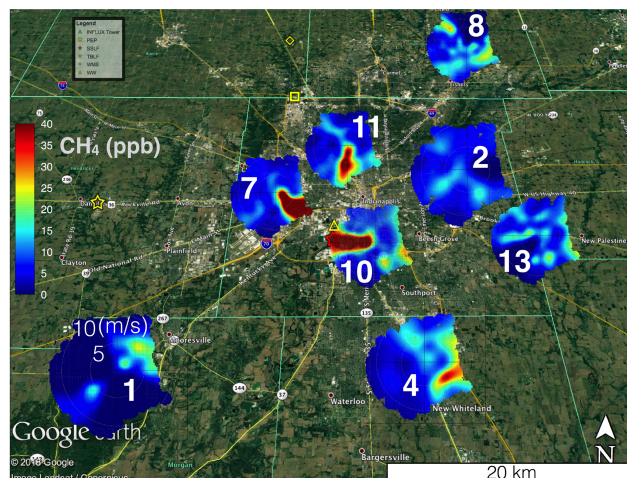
Legend
INFLUX Tower
PEP
SSLF
TMLF
WMB
NW

40
35
30
25
20
15
10
5
0

$CH_4$ (ppb)

8
11
2
7
10
13
1
4

10 (m/s)
5

Indianapolis
Danville
Clayton
Plainfield
Mooresville
Southport
Beech Grove
New Palestine
Waterloo
New Whiteland
Bargersville
Carmel
Fishers
Morgan

267
144
37
135

Google Earth
© 2018 Google
Image Landsat / Copernicus

20 km
N